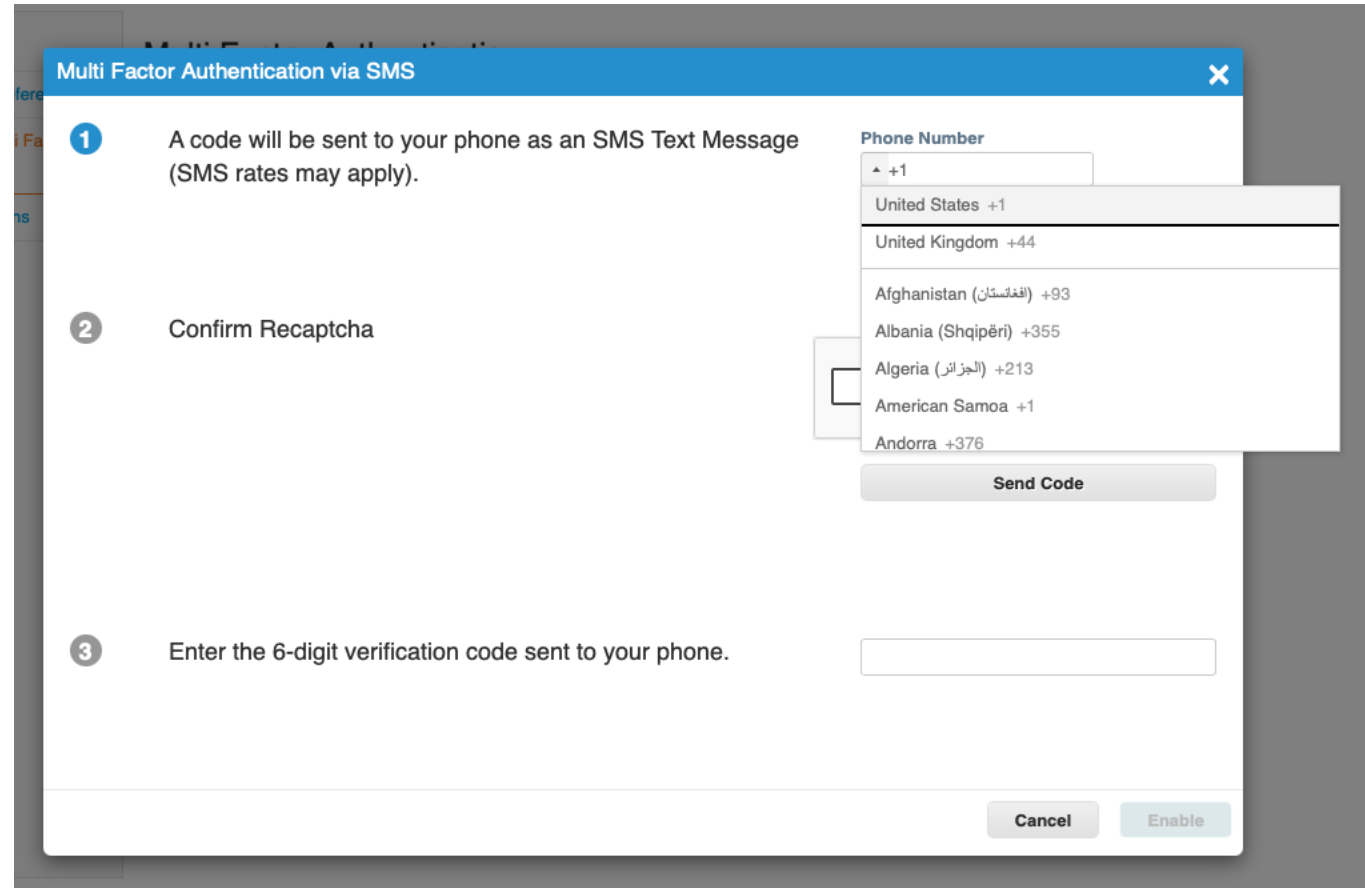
Multi Factor Authentication via SMS

1 A code will be sent to your phone as an SMS Text Message (SMS rates may apply).

Phone Number
+1
United States +1
United Kingdom +44
Afghanistan (افغانستان) +93
Albania (Shqipëri) +355
Algeria (الجزائر) +213
American Samoa +1
Andorra +376

2 Confirm Recaptcha

Send Code

3 Enter the 6-digit verification code sent to your phone.

Cancel
Enable